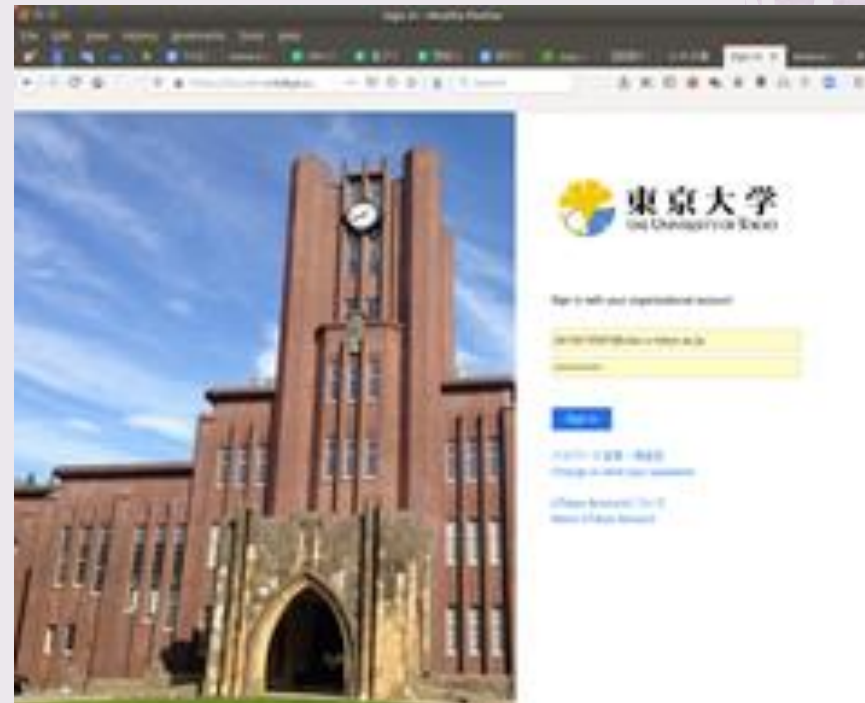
Sign In - Mozilla Firefox

File Edit View History Bookmarks Tools Help

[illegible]

東京大学
THE UNIVERSITY OF TOKYO

Sign in with your organizational account

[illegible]@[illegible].u-tokyo.ac.jp

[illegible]

Sign in

パスワードの変更・再設定
Change or reset your password

UTokyo Accountについて
About UTokyo Account